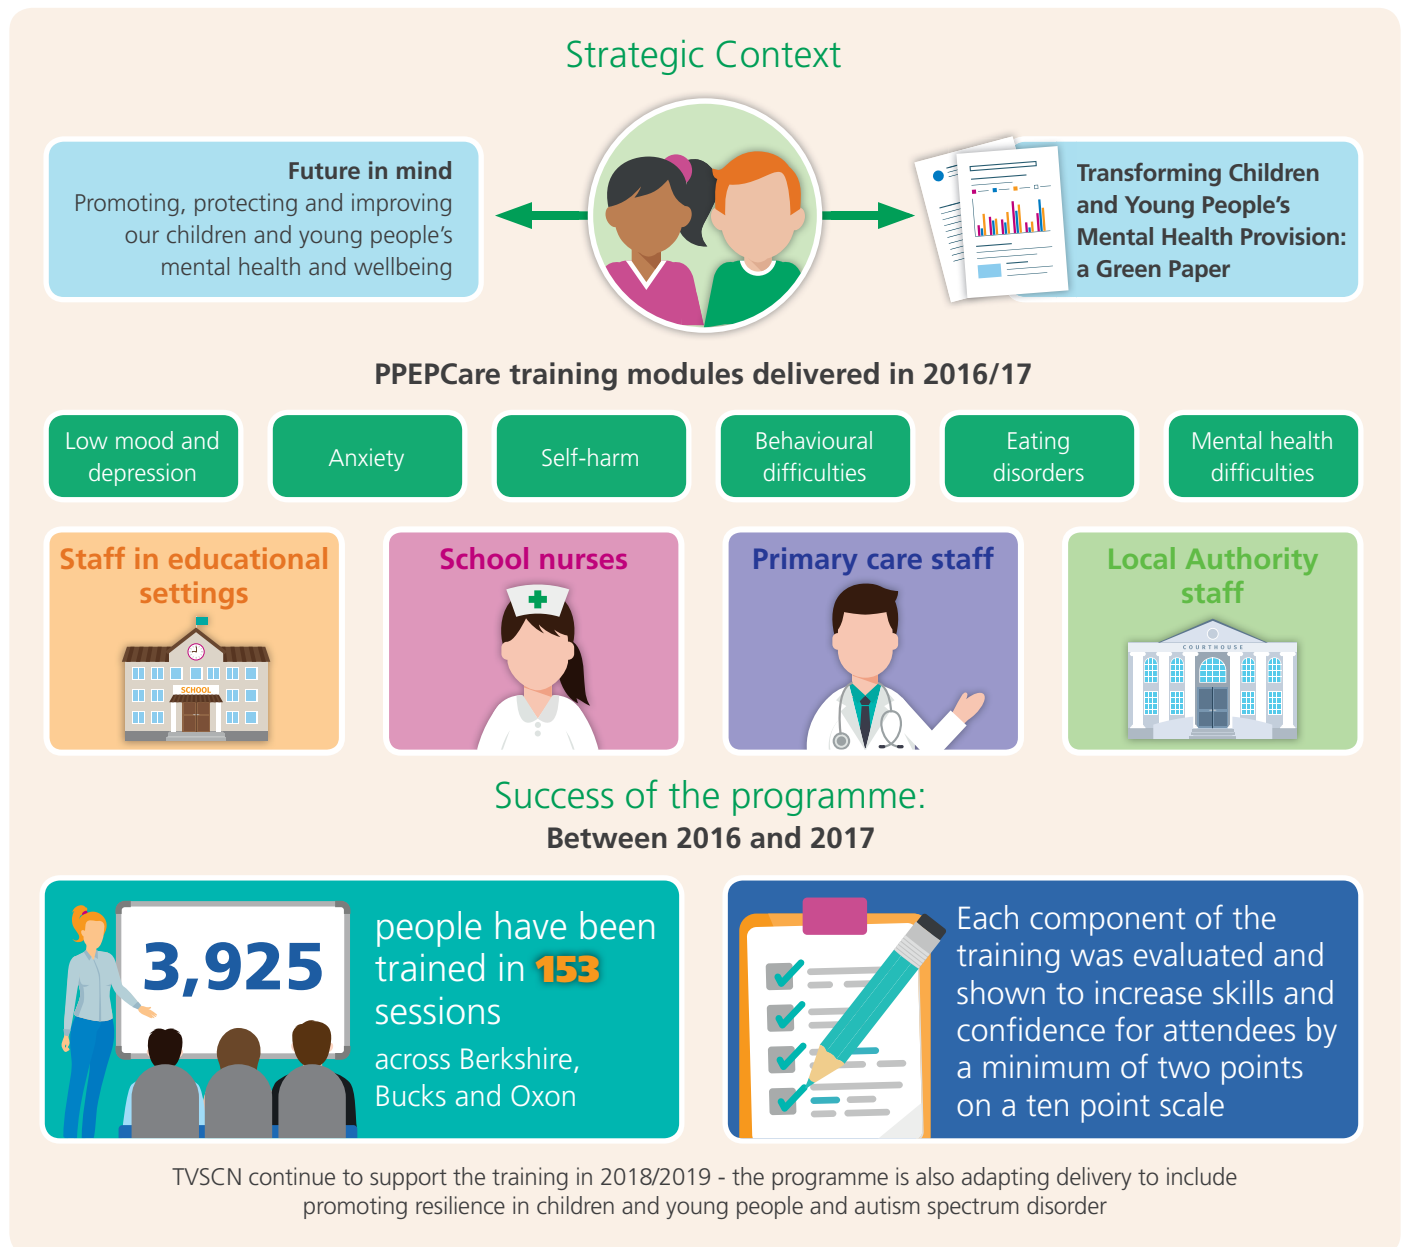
Strategic Context

Future in mind
Promoting, protecting and improving our children and young people's mental health and wellbeing

Transforming Children and Young People's Mental Health Provision: a Green Paper

PPEPCare training modules delivered in 2016/17

Low mood and depression

Anxiety

Self-harm

Behavioural difficulties

Eating disorders

Mental health difficulties

Staff in educational settings

SCHOOL

School nurses

Primary care staff

Local Authority staff

COURTHOUSE

Success of the programme:
Between 2016 and 2017

3,925

people have been trained in 153 sessions
across Berkshire, Bucks and Oxon

Each component of the training was evaluated and shown to increase skills and confidence for attendees by a minimum of two points on a ten point scale

TVSCN continue to support the training in 2018/2019 - the programme is also adapting delivery to include promoting resilience in children and young people and autism spectrum disorder